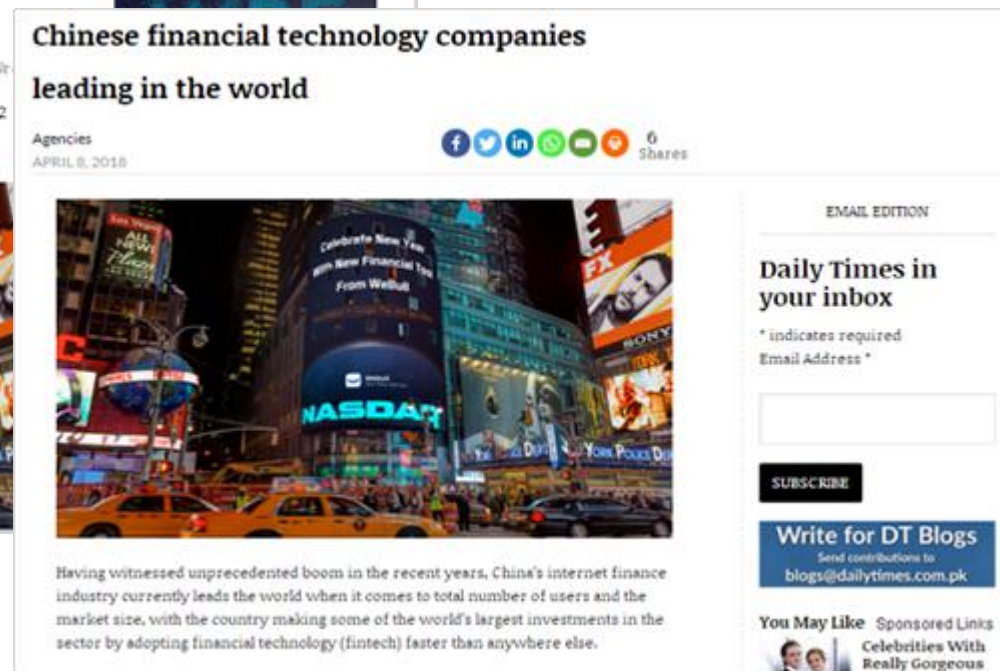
Chinese financial technology companies leading in the world

Agencies
APRIL 8, 2018

6 Shares

Celebrate New Year with New Financial Tech From WeBull

NASDAQ

FX

SONY

EMAIL EDITION

Daily Times in your inbox

* indicates required
Email Address *

SUBSCRIBE

Write for DT Blogs
Send contributions to
blogs@dailytimes.com.pk

You May Like Sponsored Links

Celebrities With Really Gorgeous

Having witnessed unprecedented boom in the recent years, China's internet finance industry currently leads the world when it comes to total number of users and the market size, with the country making some of the world's largest investments in the sector by adopting financial technology (fintech) faster than anywhere else.